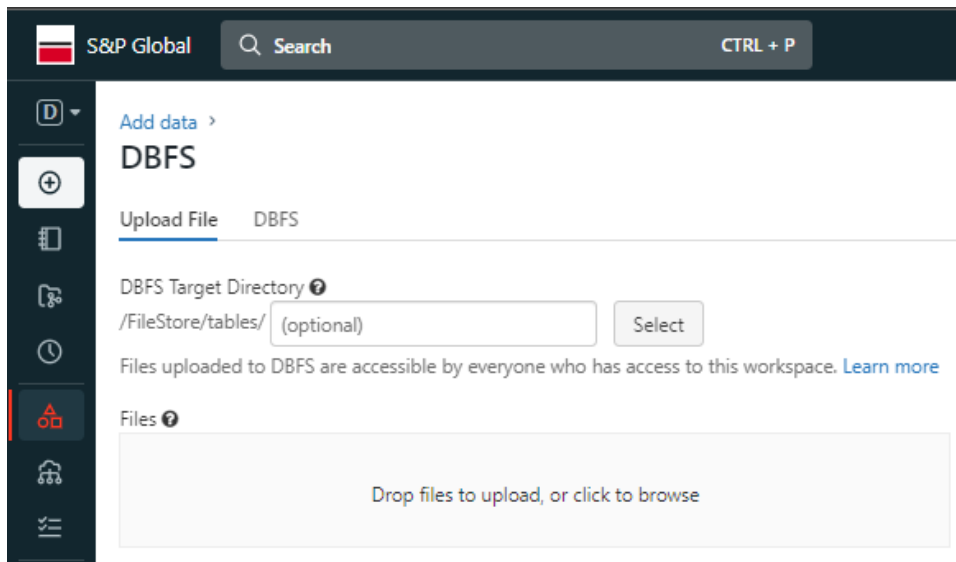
S&P Global

Search CTRL + P

D

Add data ›

DBFS

Upload File DBFS

DBFS Target Directory

/FileStore/tables/ (optional) Select

Files uploaded to DBFS are accessible by everyone who has access to this workspace. Learn more

Files

Drop files to upload, or click to browse